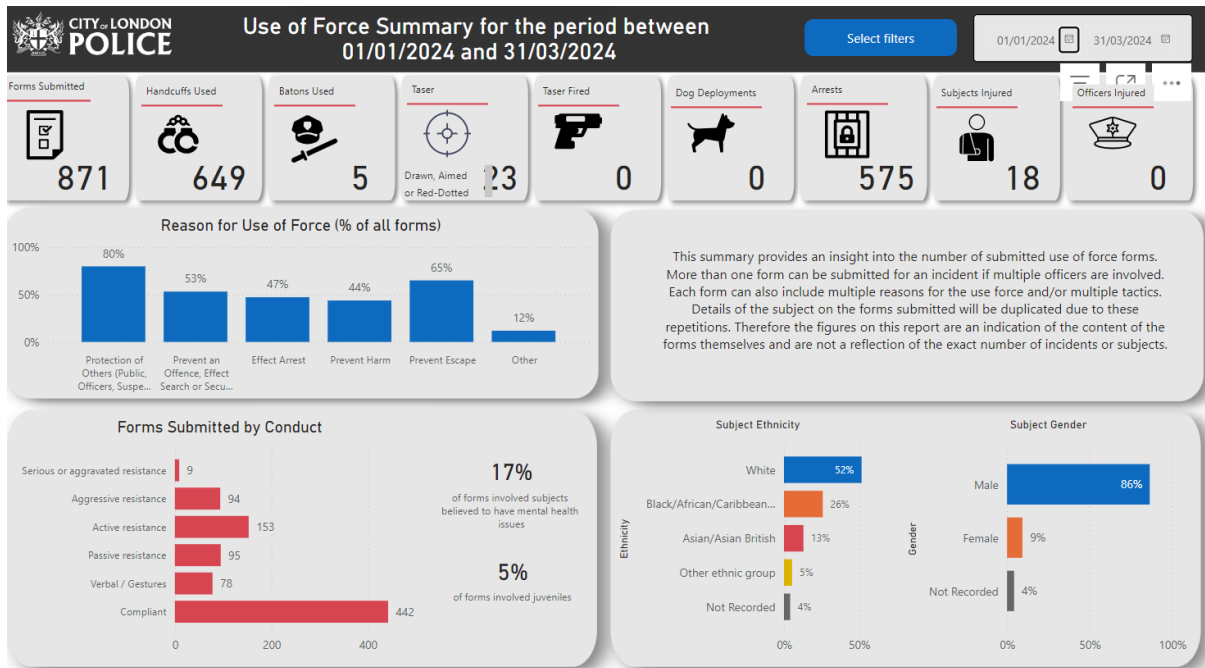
CITY OF LONDON POLICE

Use of Force Summary for the period between 01/01/2024 and 31/03/2024

Select filters

01/01/2024 31/03/2024

Forms Submitted
871

Handcuffs Used
649

Batons Used
5

Taser
Drawn, Aimed or Red-Dotted
23

Taser Fired
0

Dog Deployments
0

Arrests
575

Subjects Injured
18

Officers Injured
0

Reason for Use of Force (% of all forms)

100%
50%
0%

80%
Protection of Others (Public, Officers, Suspe...
53%
Prevent an Offence, Effect Search or Secu...
47%
Effect Arrest
44%
Prevent Harm
65%
Prevent Escape
12%
Other

This summary provides an insight into the number of submitted use of force forms. More than one form can be submitted for an incident if multiple officers are involved. Each form can also include multiple reasons for the use force and/or multiple tactics. Details of the subject on the forms submitted will be duplicated due to these repetitions. Therefore the figures on this report are an indication of the content of the forms themselves and are not a reflection of the exact number of incidents or subjects.

Forms Submitted by Conduct

Serious or aggravated resistance 9
Aggressive resistance 94
Active resistance 153
Passive resistance 95
Verbal / Gestures 78
Compliant 442

0 200 400

17%
of forms involved subjects believed to have mental health issues

5%
of forms involved juveniles

Subject Ethnicity

Ethnicity
White 52%
Black/African/Caribbean... 26%
Asian/Asian British 13%
Other ethnic group 5%
Not Recorded 4%

0% 50%

Subject Gender

Gender
Male 86%
Female 9%
Not Recorded 4%

0% 50% 100%